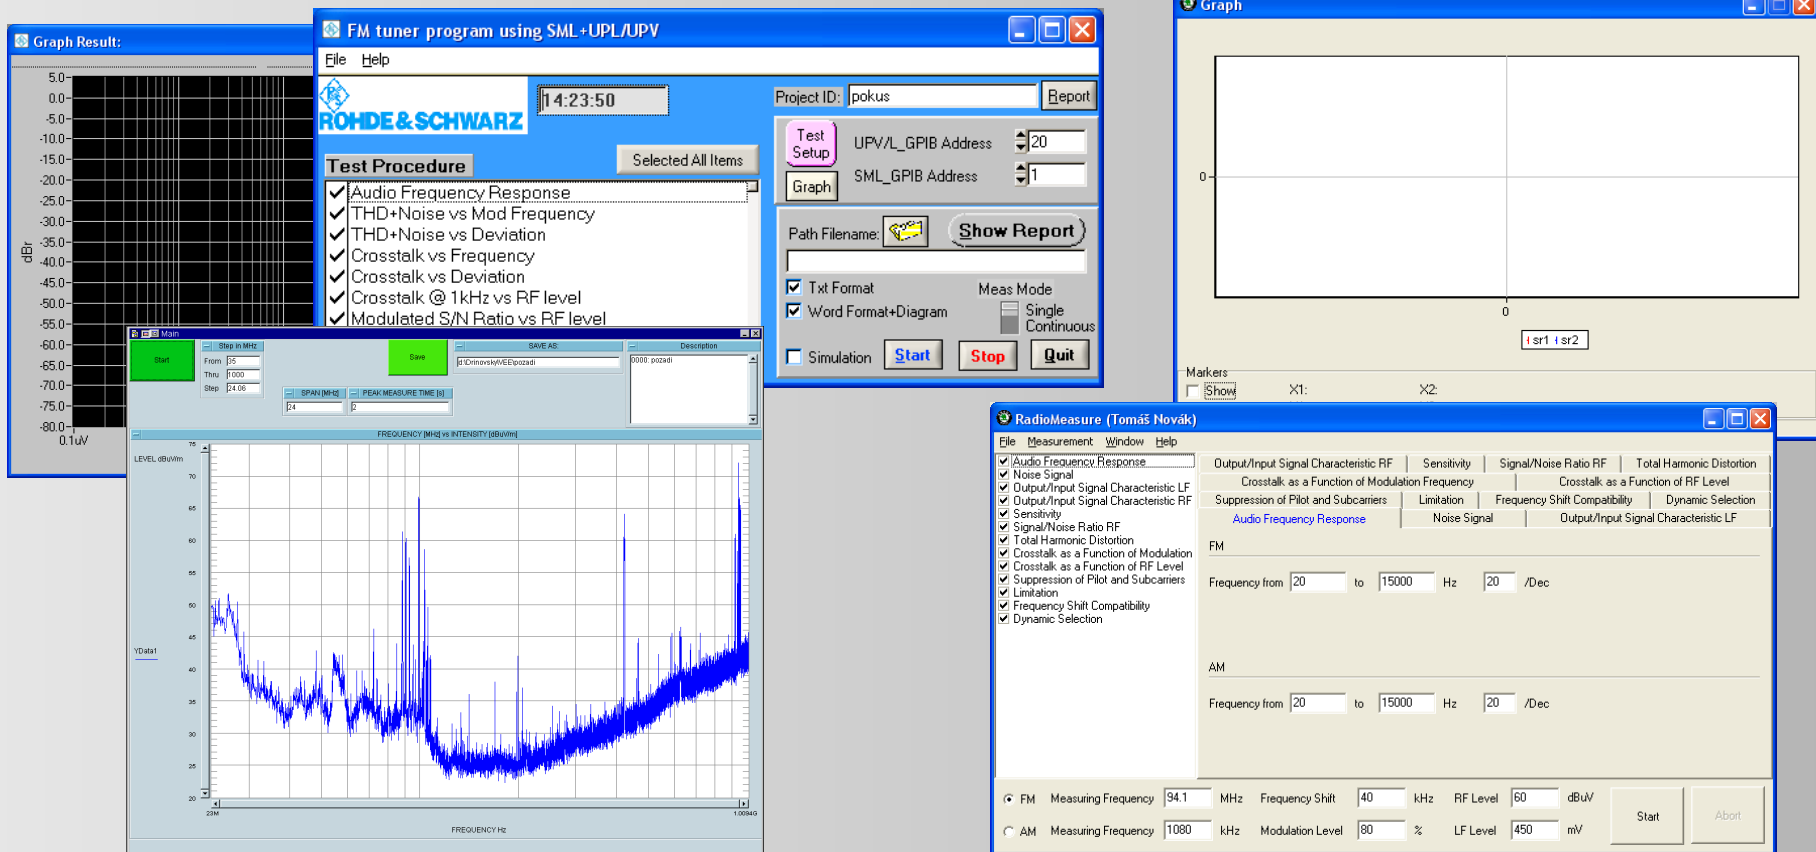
Graph Result:

5.0
0.0
-5.0
-10.0
-15.0
-20.0
-25.0
-30.0
-35.0
-40.0
-45.0
-50.0
-55.0
-60.0
-65.0
-70.0
-75.0
-80.0
dBr
0.1uV

FM tuner program using SML+UPL/UPV

File Help

ROHDE&SCHWARZ

14:23:50

Project ID: pokus Report

Test Setup
UPV/L_GPIB Address 20
Graph
SML_GPIB Address 1

Test Procedure
Selected All Items

Audio Frequency Response
THD+Noise vs Mod Frequency
THD+Noise vs Deviation
Crosstalk vs Frequency
Crosstalk vs Deviation
Crosstalk @ 1kHz vs RF level
Modulated S/N Ratio vs RF level

Path Filename:
Show Report

Txt Format
Meas Mode
Word Format+Diagram
Single
Continuous

Simulation
Start
Stop
Quit

Main

Start
Step in MHz
From 35
Thru 1000
Step 24.06
Save
SAVE AS:
d:\Drinovsky\VEE\pozadi
Description
0000: pozadi
SPAN [MHz]
24
PEAK MEASURE TIME [s]
2

FREQUENCY [MHz] vs INTENSITY [dBuV/m]
LEVEL dBuV/m
YData1
75
70
65
60
55
50
45
40
35
30
25
20
23M
1.009G
FREQUENCY Hz

Graph

0
0
sr1 sr2

Markers
Show
X1:
X2:

RadioMeasure (Tomáš Novák)

File Measurement Window Help

Audio Frequency Response
Noise Signal
Output/Input Signal Characteristic LF
Output/Input Signal Characteristic RF
Sensitivity
Signal/Noise Ratio RF
Total Harmonic Distortion
Crosstalk as a Function of Modulation
Crosstalk as a Function of RF Level
Suppression of Pilot and Subcarriers
Limitation
Frequency Shift Compatibility
Dynamic Selection

Output/Input Signal Characteristic RF | Sensitivity | Signal/Noise Ratio RF | Total Harmonic Distortion
Crosstalk as a Function of Modulation Frequency | Crosstalk as a Function of RF Level
Suppression of Pilot and Subcarriers | Limitation | Frequency Shift Compatibility | Dynamic Selection
Audio Frequency Response | Noise Signal | Output/Input Signal Characteristic LF

FM

Frequency from 20 to 15000 Hz 20 /Dec

AM

Frequency from 20 to 15000 Hz 20 /Dec

FM Measuring Frequency 94.1 MHz Frequency Shift 40 kHz RF Level 60 dBuV
AM Measuring Frequency 1080 kHz Modulation Level 80 % LF Level 450 mV
Start
Abort